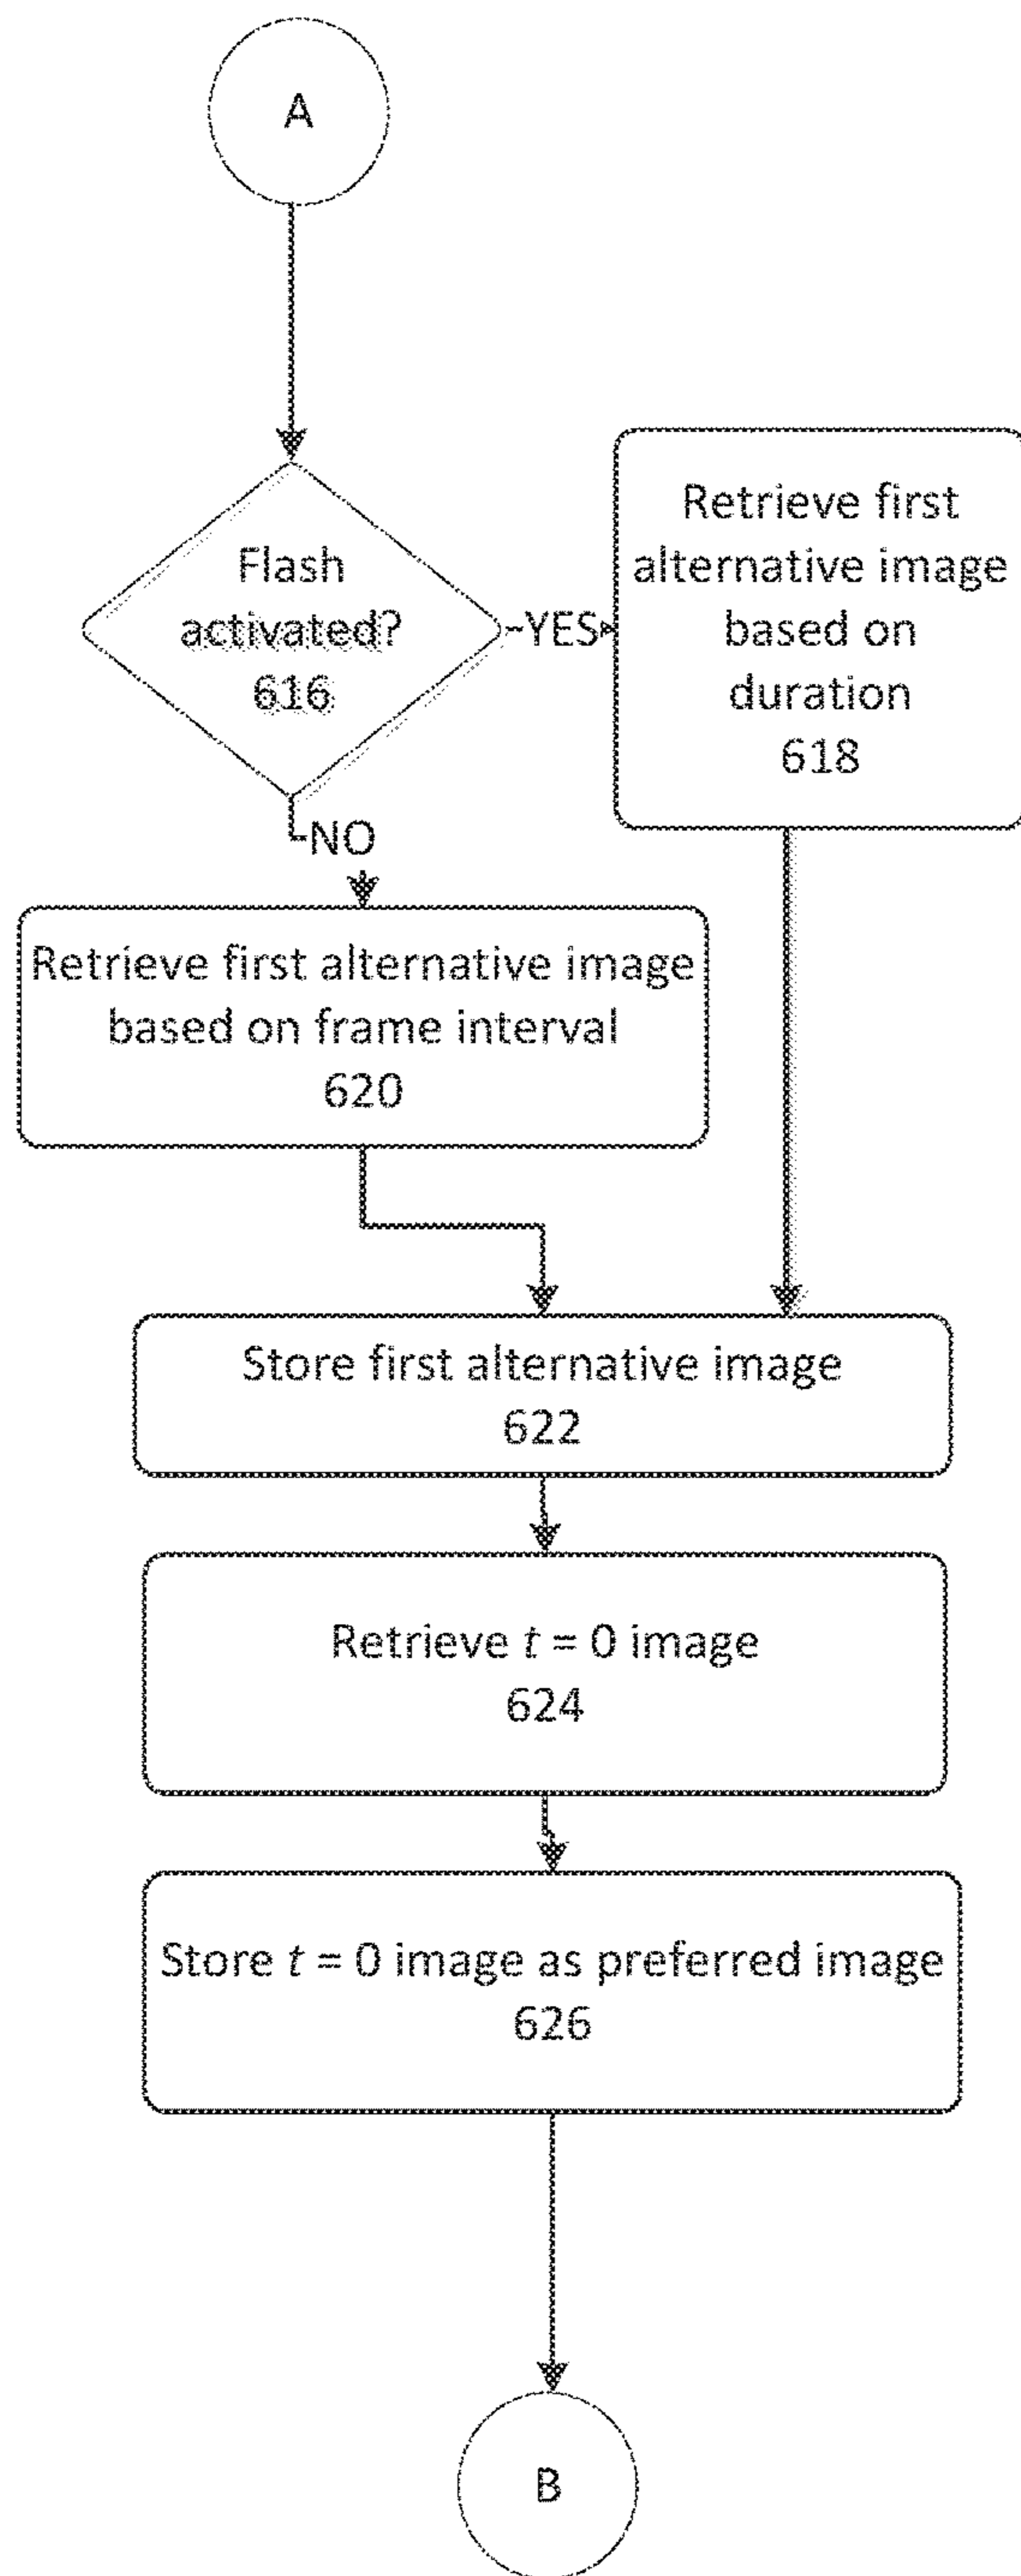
A

Flash activated? 616

YES

Retrieve first alternative image based on duration 618

NO

Retrieve first alternative image based on frame interval 620

Store first alternative image 622

Retrieve $t = 0$ image 624

Store $t = 0$ image as preferred image 626

B